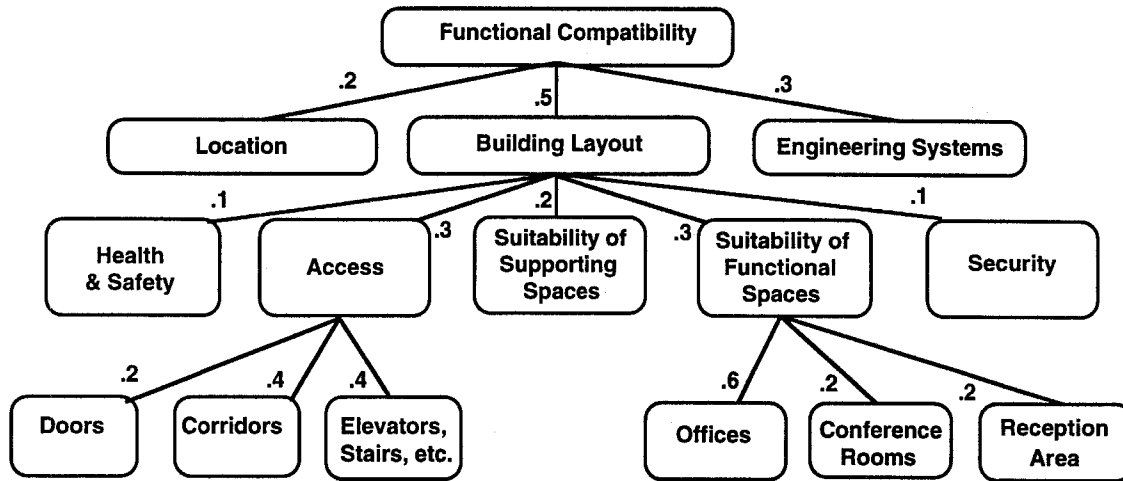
Functional Compatibility

.2
.5
.3

Location
Building Layout
Engineering Systems

.1
.3
.2
.3
.1

Health & Safety
Access
Suitability of Supporting Spaces
Suitability of Functional Spaces
Security

.2
.4
.4

Doors
Corridors
Elevators, Stairs, etc.

.6
.2
.2

Offices
Conference Rooms
Reception Area